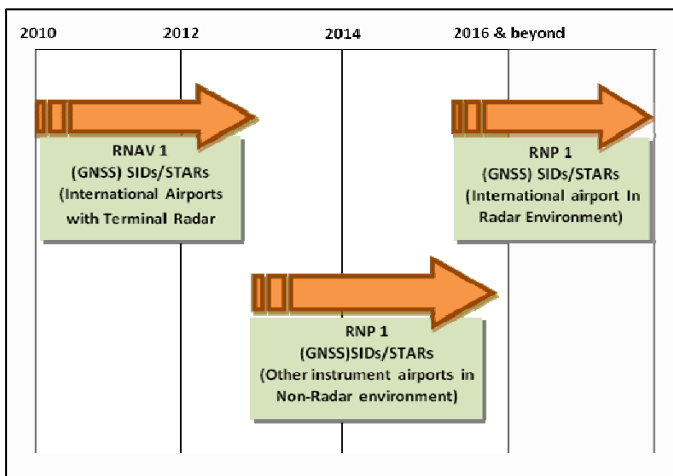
2010 2012 2014 2016 & beyond

RNAV 1
(GNSS) SIDs/STARs
(International Airports with Terminal Radar

RNP 1
(GNSS) SIDs/STARs
(International airport In Radar Environment)

RNP 1
(GNSS)SIDs/STARs
(Other instrument airports in Non-Radar environment)